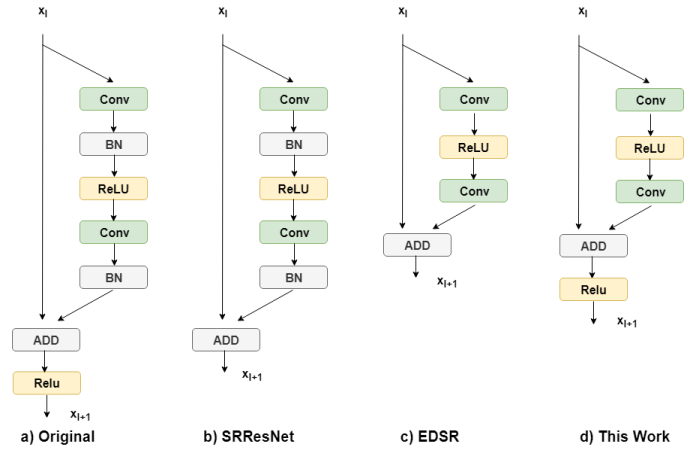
$x_l$

Conv

BN

ReLU

Conv

BN

ADD

Relu

$x_{l+1}$

a) Original

$x_l$

Conv

BN

ReLU

Conv

BN

ADD

$x_{l+1}$

b) SRResNet

$x_l$

Conv

ReLU

Conv

ADD

$x_{l+1}$

c) EDSR

$x_l$

Conv

ReLU

Conv

ADD

Relu

$x_{l+1}$

d) This Work